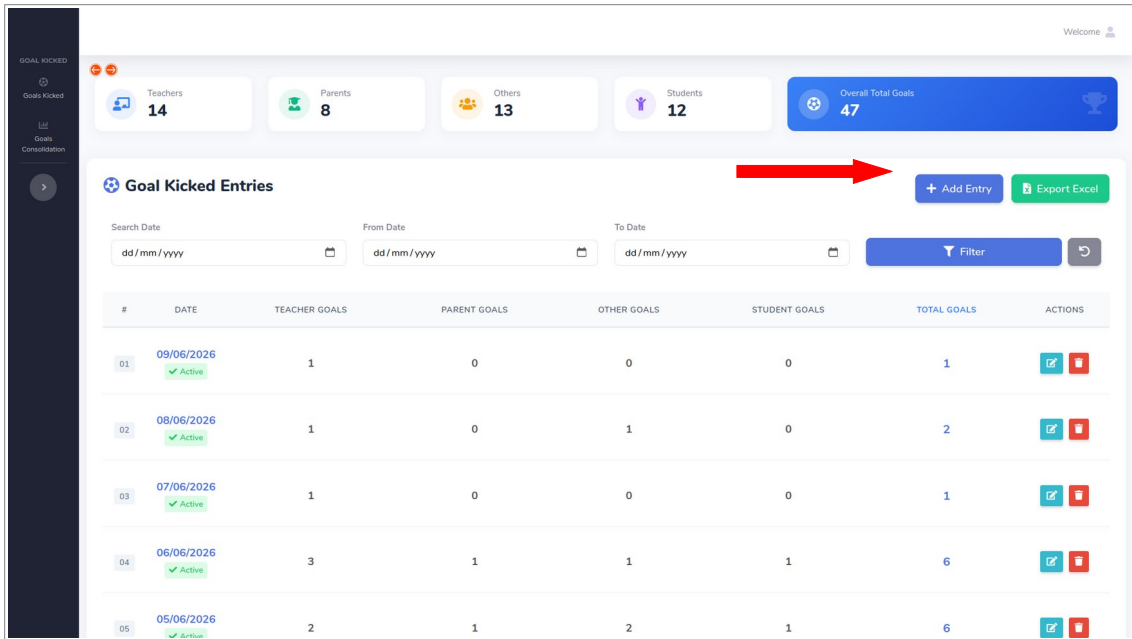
GOAL KICKED
Goals Kicked
Goals Consolidation

Welcome

Teachers
14

Parents
8

Others
13

Students
12

Overall Total Goals
47

Goal Kicked Entries

Add Entry
Export Excel

Search Date
dd / mm / yyyy

From Date
dd / mm / yyyy

To Date
dd / mm / yyyy

Filter

| # | DATE | TEACHER GOALS | PARENT GOALS | OTHER GOALS | STUDENT GOALS | TOTAL GOALS | ACTIONS |
|---|---|---|---|---|---|---|---|
| 01 | 09/06/2026 Active | 1 | 0 | 0 | 0 | 1 | |
| 02 | 08/06/2026 Active | 1 | 0 | 1 | 0 | 2 | |
| 03 | 07/06/2026 Active | 1 | 0 | 0 | 0 | 1 | |
| 04 | 06/06/2026 Active | 3 | 1 | 1 | 1 | 6 | |
| 05 | 05/06/2026 Active | 2 | 1 | 2 | 1 | 6 | |